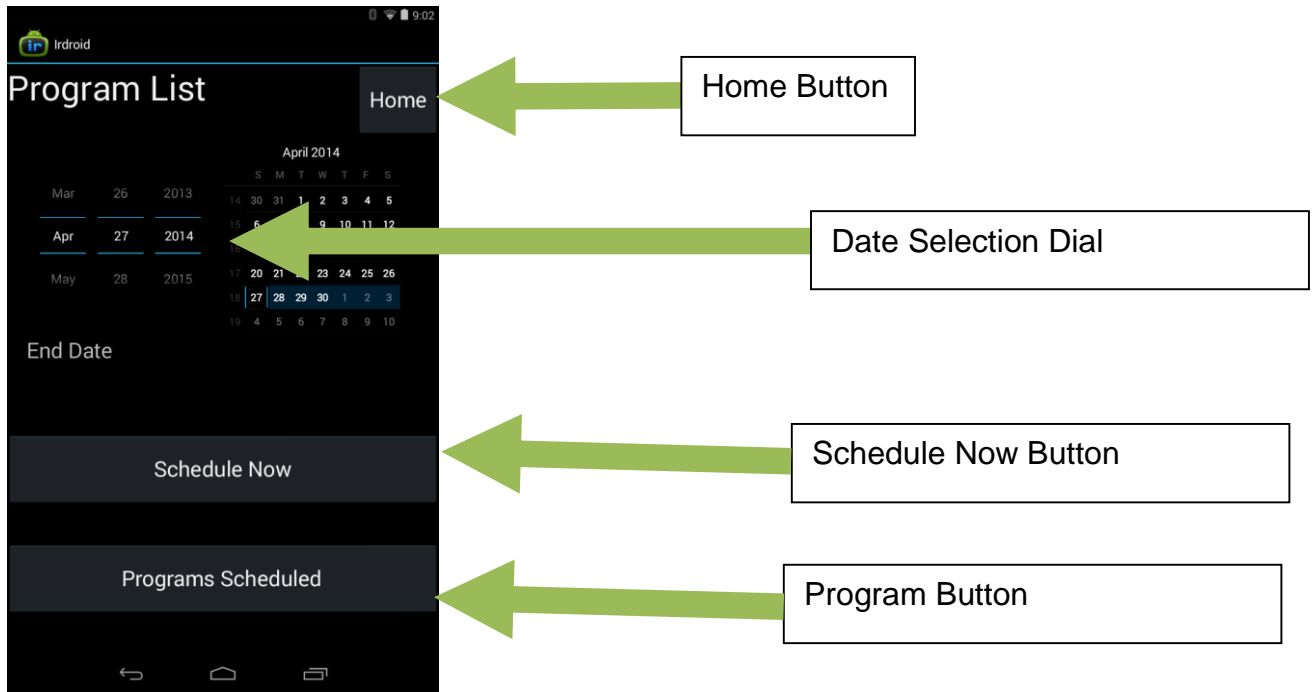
9:02

Irdroid

Program List

Home

Home Button

April 2014

| | S | M | T | W | T | F | S |
|---|---|---|---|---|---|---|---|
| 14 | 30 | 31 | 1 | 2 | 3 | 4 | 5 |
| 15 | 6 | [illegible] | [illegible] | 9 | 10 | 11 | 12 |
| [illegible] | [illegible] | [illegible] | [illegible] | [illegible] | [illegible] | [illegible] | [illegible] |
| 17 | 20 | 21 | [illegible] | 23 | 24 | 25 | 26 |
| 18 | 27 | 28 | 29 | 30 | 1 | 2 | 3 |
| 19 | 4 | 5 | 6 | 7 | 8 | 9 | 10 |

Mar 26 2013
Apr 27 2014
May 28 2015

Date Selection Dial

End Date

Schedule Now

Schedule Now Button

Programs Scheduled

Program Button